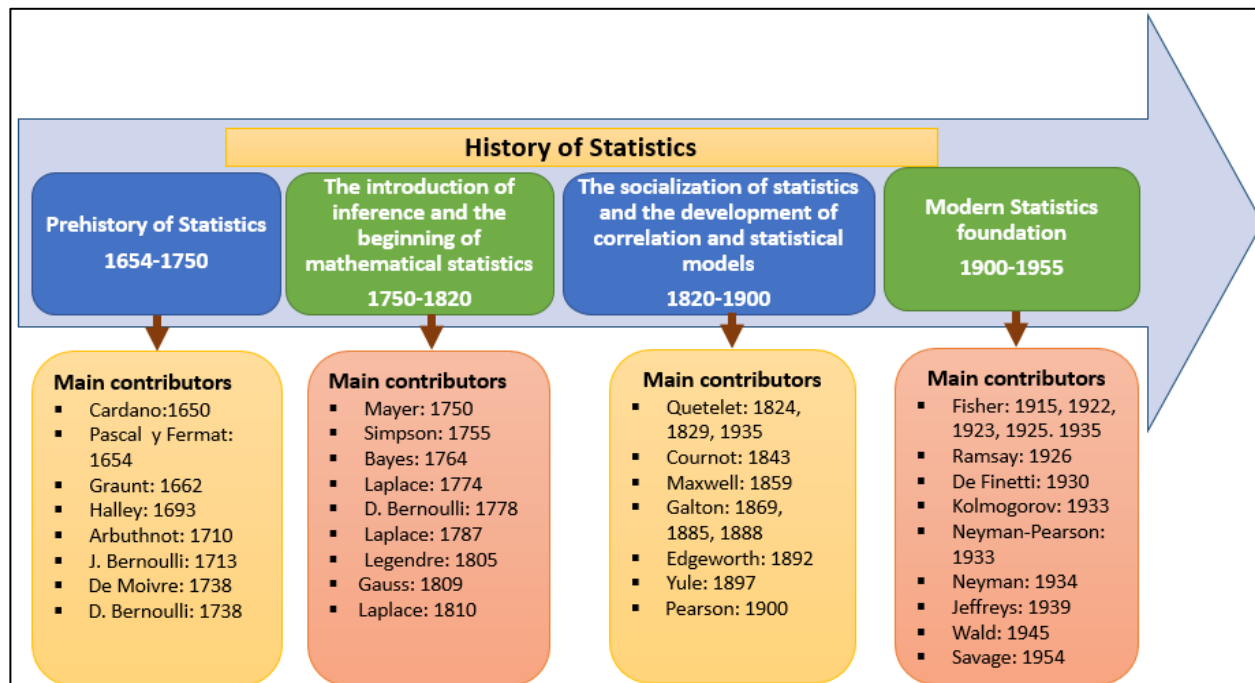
History of Statistics

Prehistory of Statistics
1654-1750

The introduction of inference and the beginning of mathematical statistics
1750-1820

The socialization of statistics and the development of correlation and statistical models
1820-1900

Modern Statistics foundation
1900-1955

Main contributors
- Cardano:1650
- Pascal y Fermat: 1654
- Graunt: 1662
- Halley: 1693
- Arbuthnot: 1710
- J. Bernoulli: 1713
- De Moivre: 1738
- D. Bernoulli: 1738

Main contributors
- Mayer: 1750
- Simpson: 1755
- Bayes: 1764
- Laplace: 1774
- D. Bernoulli: 1778
- Laplace: 1787
- Legendre: 1805
- Gauss: 1809
- Laplace: 1810

Main contributors
- Quetelet: 1824, 1829, 1935
- Cournot: 1843
- Maxwell: 1859
- Galton: 1869, 1885, 1888
- Edgeworth: 1892
- Yule: 1897
- Pearson: 1900

Main contributors
- Fisher: 1915, 1922, 1923, 1925. 1935
- Ramsay: 1926
- De Finetti: 1930
- Kolmogorov: 1933
- Neyman-Pearson: 1933
- Neyman: 1934
- Jeffreys: 1939
- Wald: 1945
- Savage: 1954